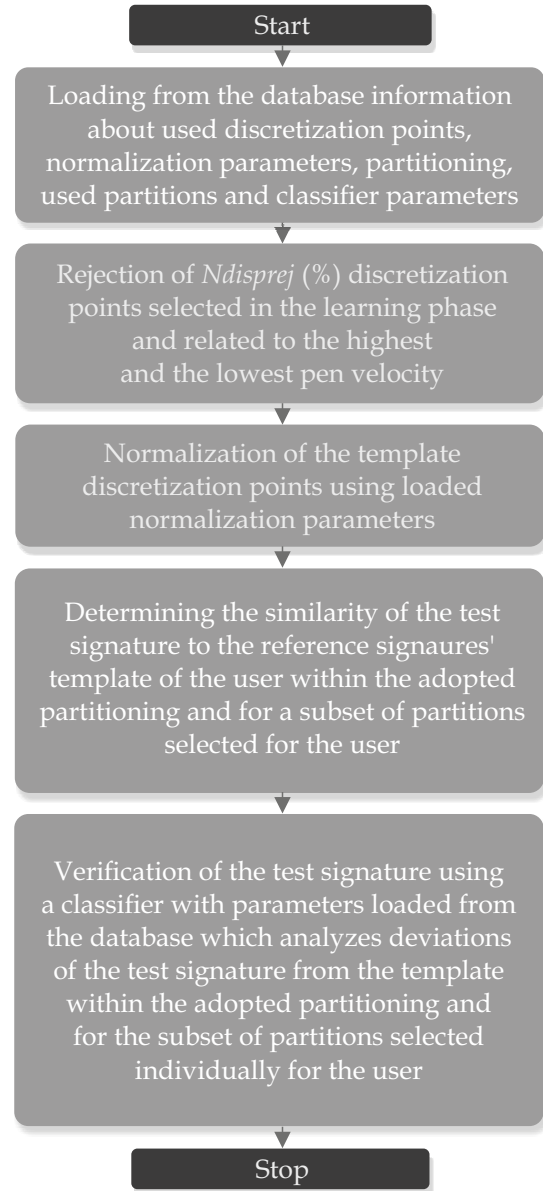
Start

Loading from the database information about used discretization points, normalization parameters, partitioning, used partitions and classifier parameters

Rejection of *Ndisprej* (%) discretization points selected in the learning phase and related to the highest and the lowest pen velocity

Normalization of the template discretization points using loaded normalization parameters

Determining the similarity of the test signature to the reference signaures' template of the user within the adopted partitioning and for a subset of partitions selected for the user

Verification of the test signature using a classifier with parameters loaded from the database which analyzes deviations of the test signature from the template within the adopted partitioning and for the subset of partitions selected individually for the user

Stop